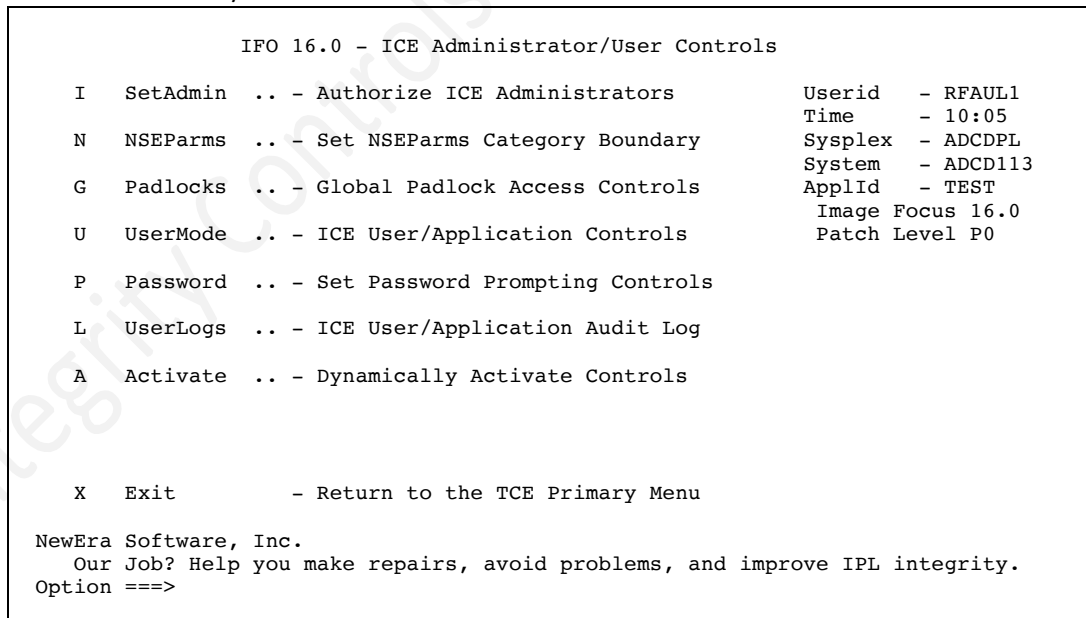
IFO 16.0 - ICE Administrator/User Controls

I SetAdmin .. - Authorize ICE Administrators

N NSEParms .. - Set NSEParms Category Boundary

G Padlocks .. - Global Padlock Access Controls

U UserMode .. - ICE User/Application Controls

P Password .. - Set Password Prompting Controls

L UserLogs .. - ICE User/Application Audit Log

A Activate .. - Dynamically Activate Controls

Userid - RFAUL1
Time - 10:05
Sysplex - ADCDPL
System - ADCD113
ApplId - TEST
Image Focus 16.0
Patch Level P0

X Exit - Return to the TCE Primary Menu

NewEra Software, Inc.
Our Job? Help you make repairs, avoid problems, and improve IPL integrity.
Option ===>